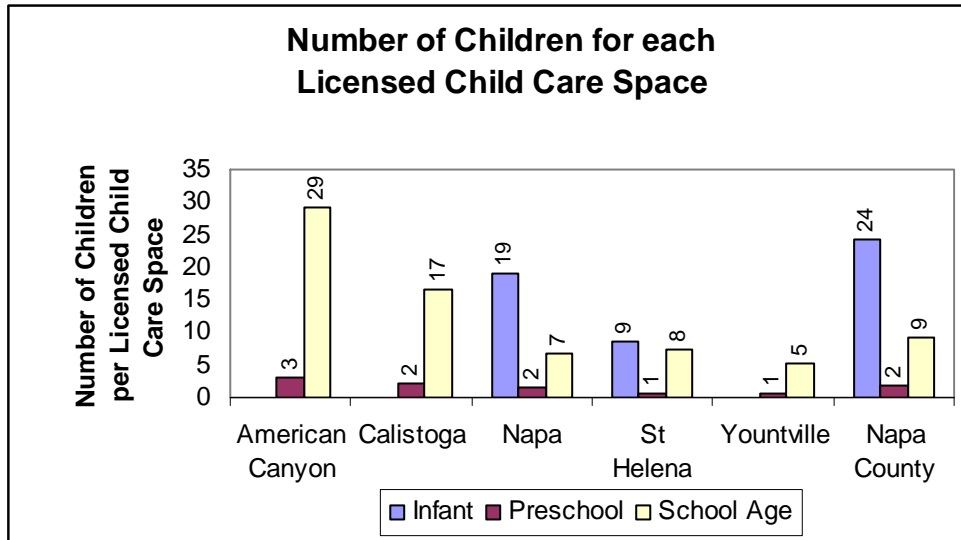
Number of Children for each Licensed Child Care Space

Number of Children per Licensed Child Care Space

| | Infant | Preschool | School Age |
|---|---|---|---|
| American Canyon | | 3 | 29 |
| Calistoga | | 2 | 17 |
| Napa | 19 | 2 | 7 |
| St Helena | 9 | 1 | 8 |
| Yountville | | 1 | 5 |
| Napa County | 24 | 2 | 9 |

35
30
25
20
15
10
5
0

Infant Preschool School Age